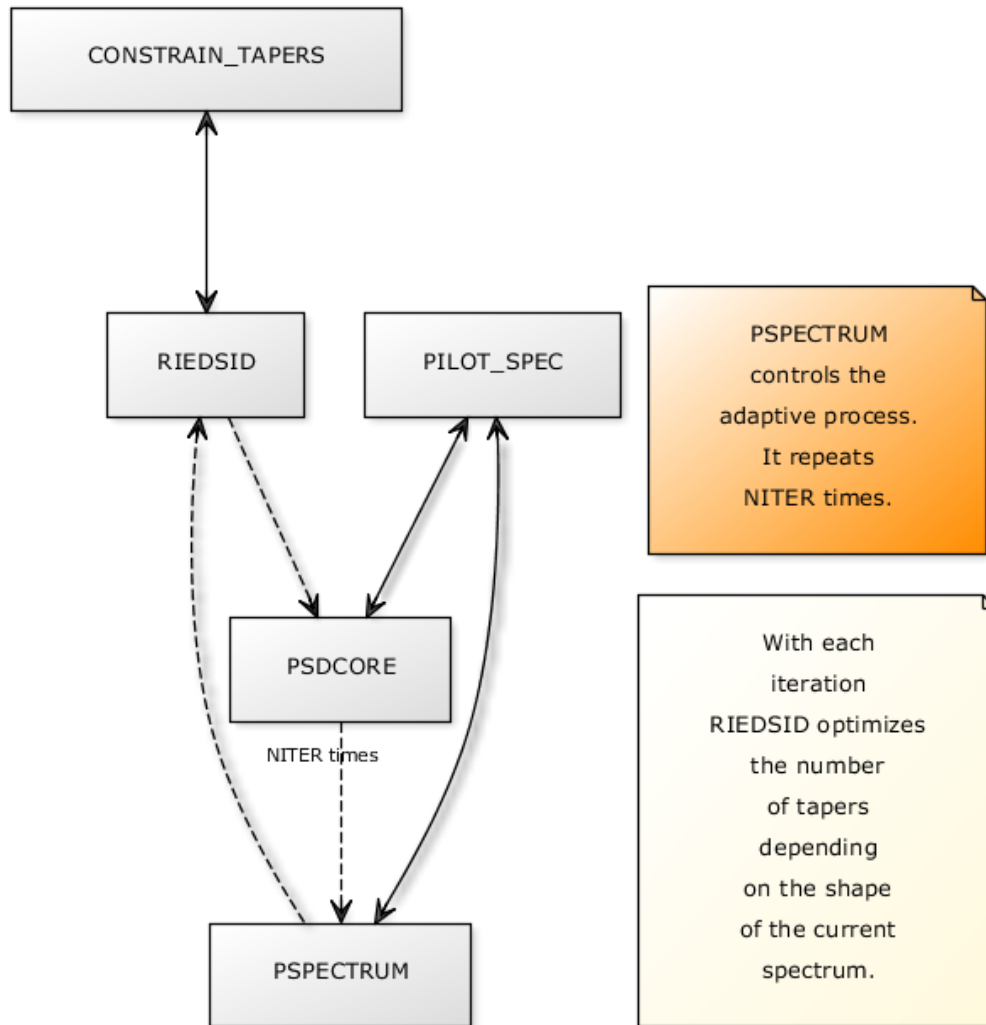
CONSTRAIN_TAPERS

RIEDSID

PILOT_SPEC

PSPECTRUM controls the adaptive process. It repeats NITER times.

PSDCORE

NITER times

With each iteration RIEDSID optimizes the number of tapers depending on the shape of the current spectrum.

PSPECTRUM